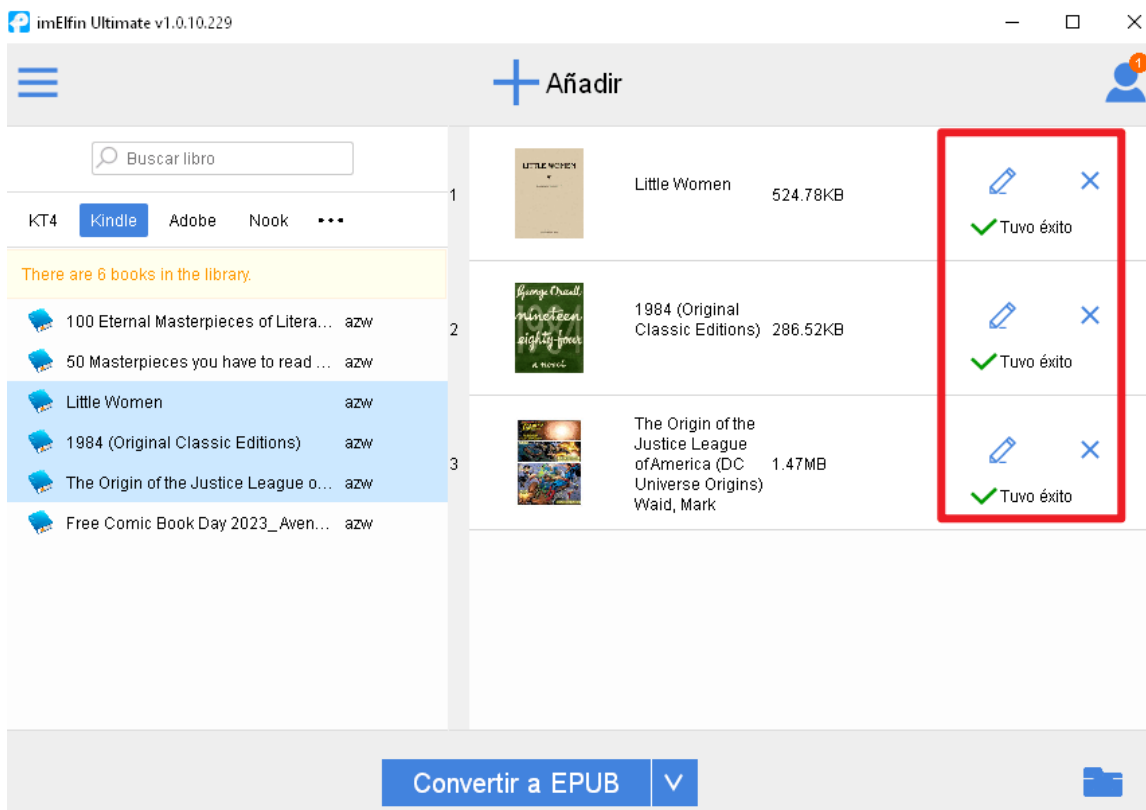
imElfin Ultimate v1.0.10.229

Añadir

1

Buscar libro

KT4 Kindle Adobe Nook •••

There are 6 books in the library.

100 Eternal Masterpieces of Litera... azw
50 Masterpieces you have to read ... azw
Little Women azw
1984 (Original Classic Editions) azw
The Origin of the Justice League o... azw
Free Comic Book Day 2023_Aven... azw

1
LITTLE WOMEN
Little Women 524.78KB
Tuvo éxito

2
George Orwell nineteen eighty-four 1984 a novel
1984 (Original Classic Editions) 286.52KB
Tuvo éxito

3
The Origin of the Justice League of America (DC Universe Origins) Waid, Mark 1.47MB
Tuvo éxito

Convertir a EPUB